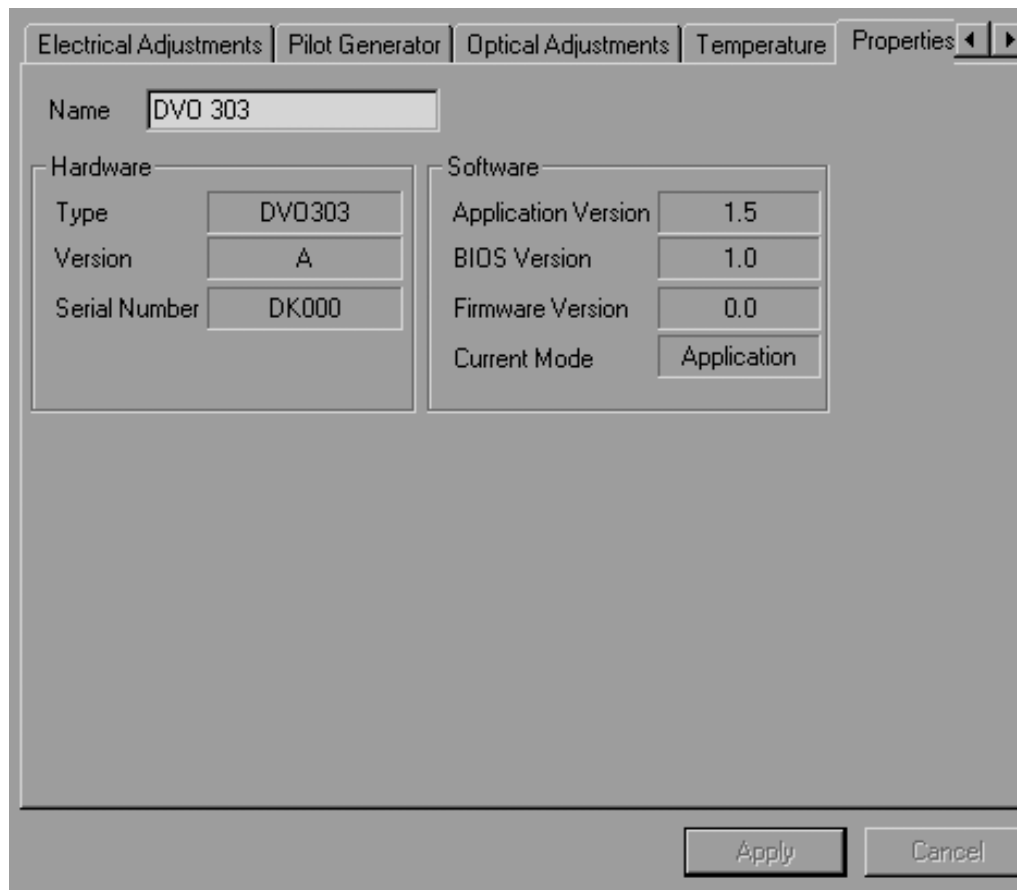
Electrical Adjustments | Pilot Generator | Optical Adjustments | Temperature | Properties

Name DVO 303

Hardware
Type DVO303
Version A
Serial Number DK000

Software
Application Version 1.5
BIOS Version 1.0
Firmware Version 0.0
Current Mode Application

Apply Cancel